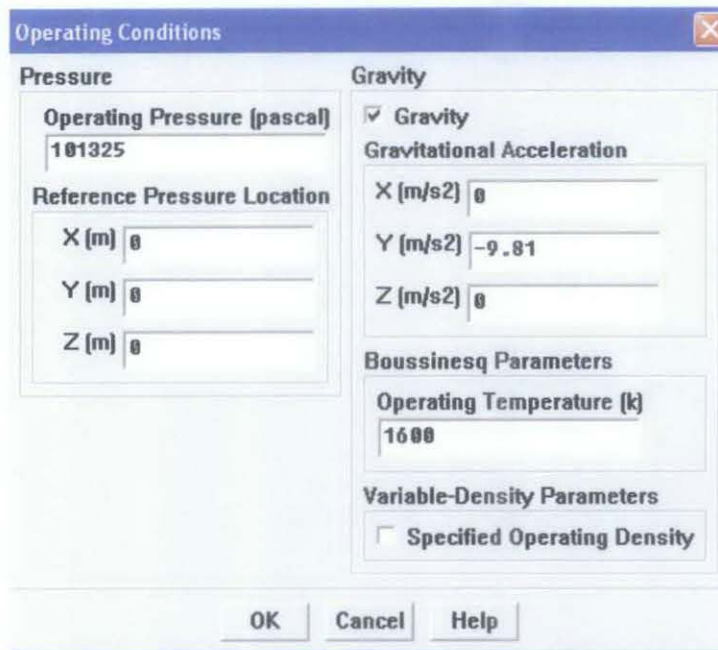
Operating Conditions

Pressure

Operating Pressure (pascal)
101325

Reference Pressure Location
X (m) 0
Y (m) 0
Z (m) 0

Gravity
Gravity
Gravitational Acceleration
X (m/s2) 0
Y (m/s2) -9.81
Z (m/s2) 0

Boussinesq Parameters
Operating Temperature (k)
1600

Variable-Density Parameters
Specified Operating Density

OK Cancel Help